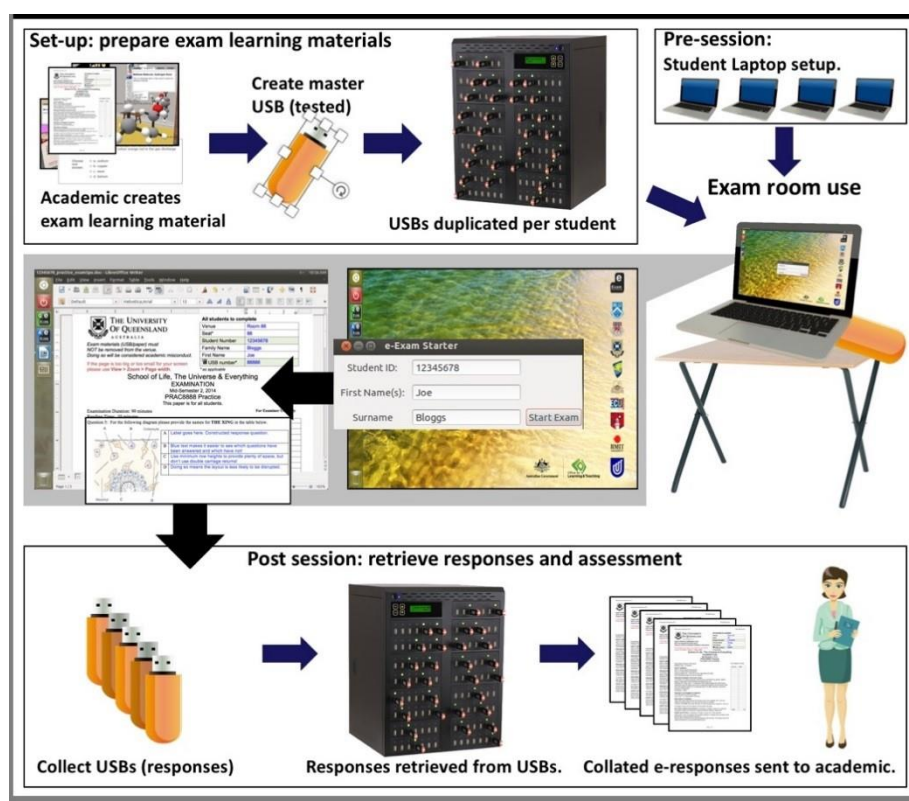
Set-up: prepare exam learning materials

Academic creates exam learning material

Create master USB (tested)

USBs duplicated per student

Pre-session:
Student Laptop setup.

Exam room use

THE UNIVERSITY OF QUEENSLAND
AUSTRALIA

All students to complete

| Venue | Room 66 |
|---|---|
| Seat* | 66 |
| Student Number | 12345678 |
| Family Name | Bloggs |
| First Name | Joe |
| USB number* | 88888 |

Exam materials (USB/paper) must NOT be removed from the venue. Doing so will be considered academic misconduct.

School of Life, The Universe & Everything
EXAMINATION
Mid Semester 2, 2014
PRAC8888 Practice
This paper is for all students.

e-Exam Starter
Student ID: 12345678
First Name(s): Joe
Surname Bloggs
Start Exam

Post session: retrieve responses and assessment

Collect USBs (responses)

Responses retrieved from USBs.

Collated e-responses sent to academic.